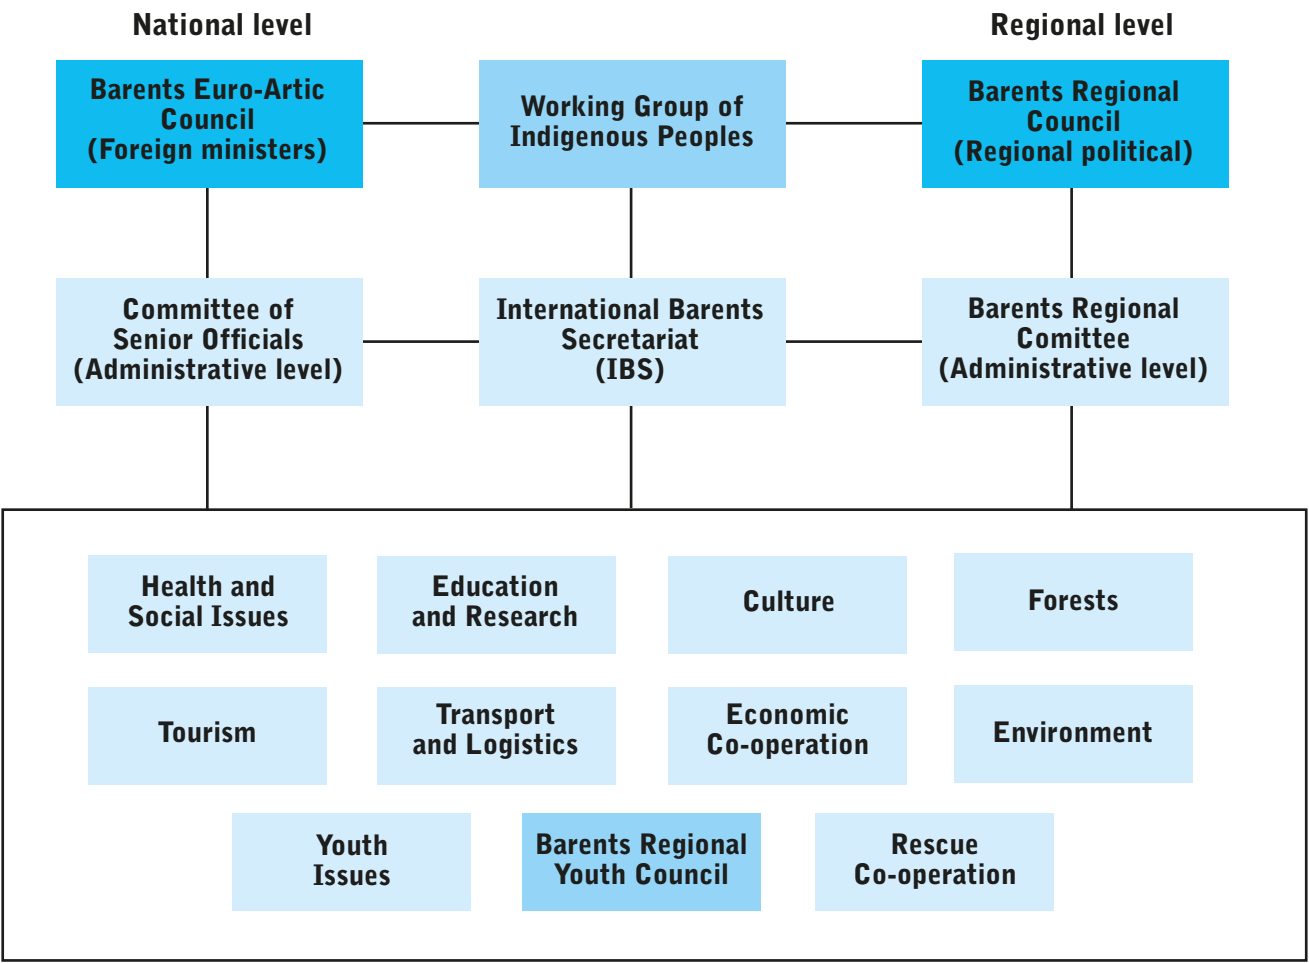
National level

Regional level

Barents Euro-Artic Council (Foreign ministers)

Working Group of Indigenous Peoples

Barents Regional Council (Regional political)

Committee of Senior Officials (Administrative level)

International Barents Secretariat (IBS)

Barents Regional Comittee (Administrative level)

Health and Social Issues

Education and Research

Culture

Forests

Tourism

Transport and Logistics

Economic Co-operation

Environment

Youth Issues

Barents Regional Youth Council

Rescue Co-operation